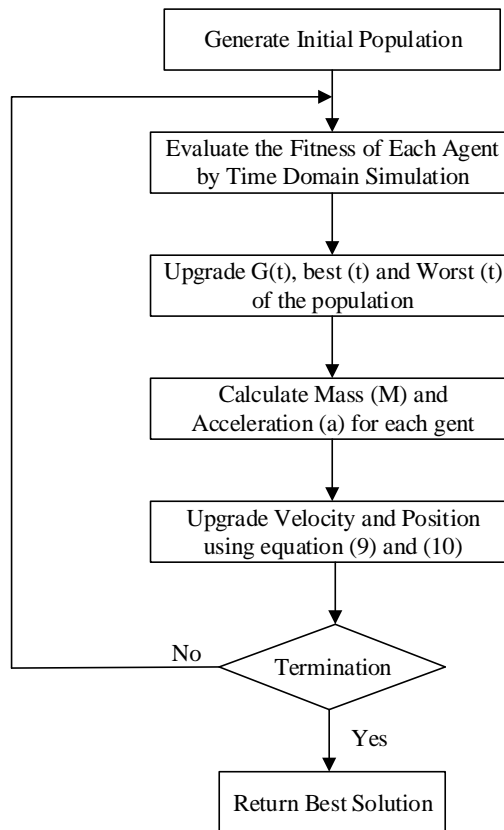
Generate Initial Population

Evaluate the Fitness of Each Agent by Time Domain Simulation

Upgrade G(t), best (t) and Worst (t) of the population

Calculate Mass (M) and Acceleration (a) for each gent

Upgrade Velocity and Position using equation (9) and (10)

No

Termination

Yes

Return Best Solution